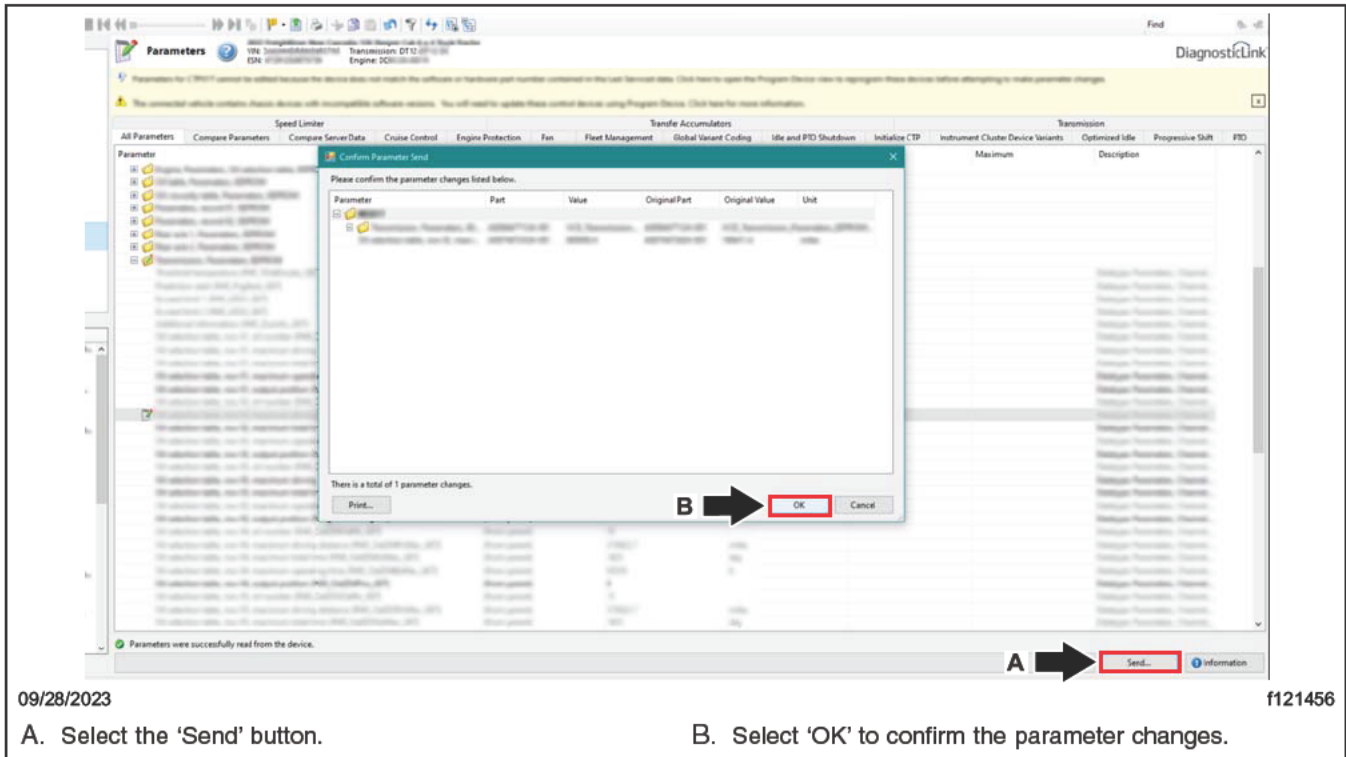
Find

Parameters

VIN: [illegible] Transmission: DT12 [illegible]
ESN: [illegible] Engine: DD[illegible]

DiagnosticLink

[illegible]

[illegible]

Speed Limiter | Transfer Accumulators | Transmission

All Parameters | Compare Parameters | Compare Server Data | Cruise Control | Engine Protection | Fan | Fleet Management | Global Variant Coding | Idle and PTO Shutdown | Initialize CTP | Instrument Cluster Device Variants | Optimized Idle | Progressive Shift | PTO

Parameter | Maximum | Description

Confirm Parameter Send

Please confirm the parameter changes listed below.

| Parameter | Part | Value | Original Part | Original Value | Unit |
|---|---|---|---|---|---|
| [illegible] | | | | | |
| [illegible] | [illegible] | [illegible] | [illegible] | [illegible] | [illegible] |

There is a total of 1 parameter changes.

Print...

B

OK

Cancel

Parameters were successfully read from the device.

A

Send...

Information

09/28/2023

f121456

A. Select the ‘Send’ button.

B. Select ‘OK’ to confirm the parameter changes.